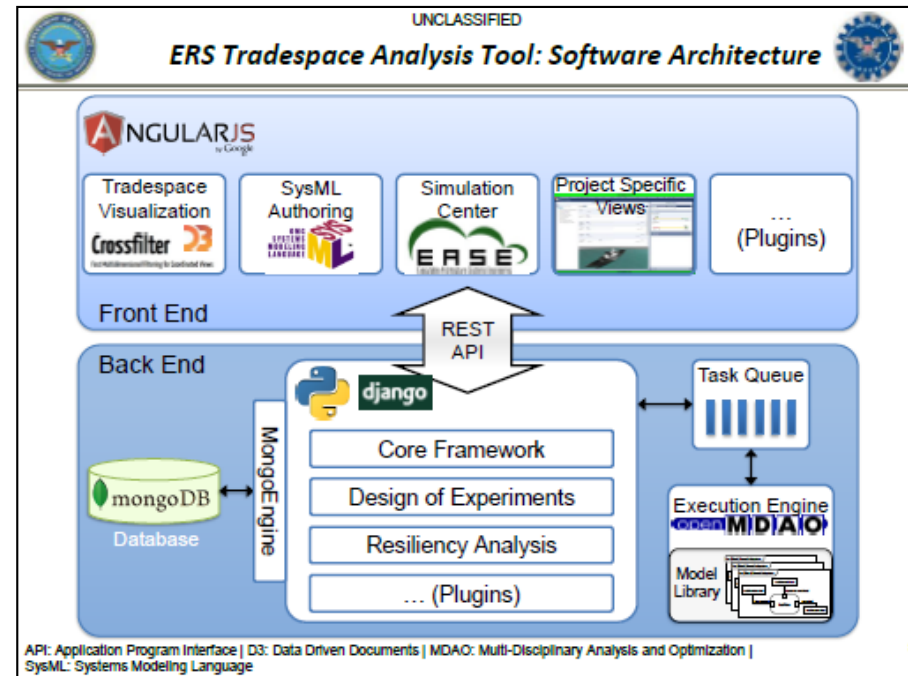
UNCLASSIFIED

ERS Tradespace Analysis Tool: Software Architecture

ANGULARJS by Google

Tradespace Visualization

Crossfilter D3

SysML Authoring

OMG SYSTEMS MODELING LANGUAGE ML

Simulation Center

EASE

Project Specific Views

... (Plugins)

Front End

REST API

Back End

django

MongoEngine

mongoDB

Database

Core Framework

Design of Experiments

Resiliency Analysis

... (Plugins)

Task Queue

Execution Engine

open MDAO

Model Library

API: Application Program Interface | D3: Data Driven Documents | MDAO: Multi-Disciplinary Analysis and Optimization | SysML: Systems Modeling Language